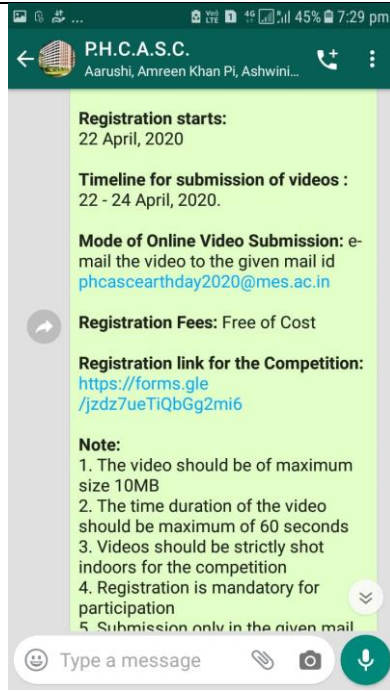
45% 7:29 pm

P.H.C.A.S.C.
Aarushi, Amreen Khan Pi, Ashwini...

Registration starts:
22 April, 2020

Timeline for submission of videos :
22 - 24 April, 2020.

Mode of Online Video Submission: e-mail the video to the given mail id phcascearthday2020@mes.ac.in

Registration Fees: Free of Cost

Registration link for the Competition:
https://forms.gle/jzdz7ueTiQbGg2mi6

Note:
1. The video should be of maximum size 10MB
2. The time duration of the video should be maximum of 60 seconds
3. Videos should be strictly shot indoors for the competition
4. Registration is mandatory for participation
5. Submission only in the given mail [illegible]

Type a message